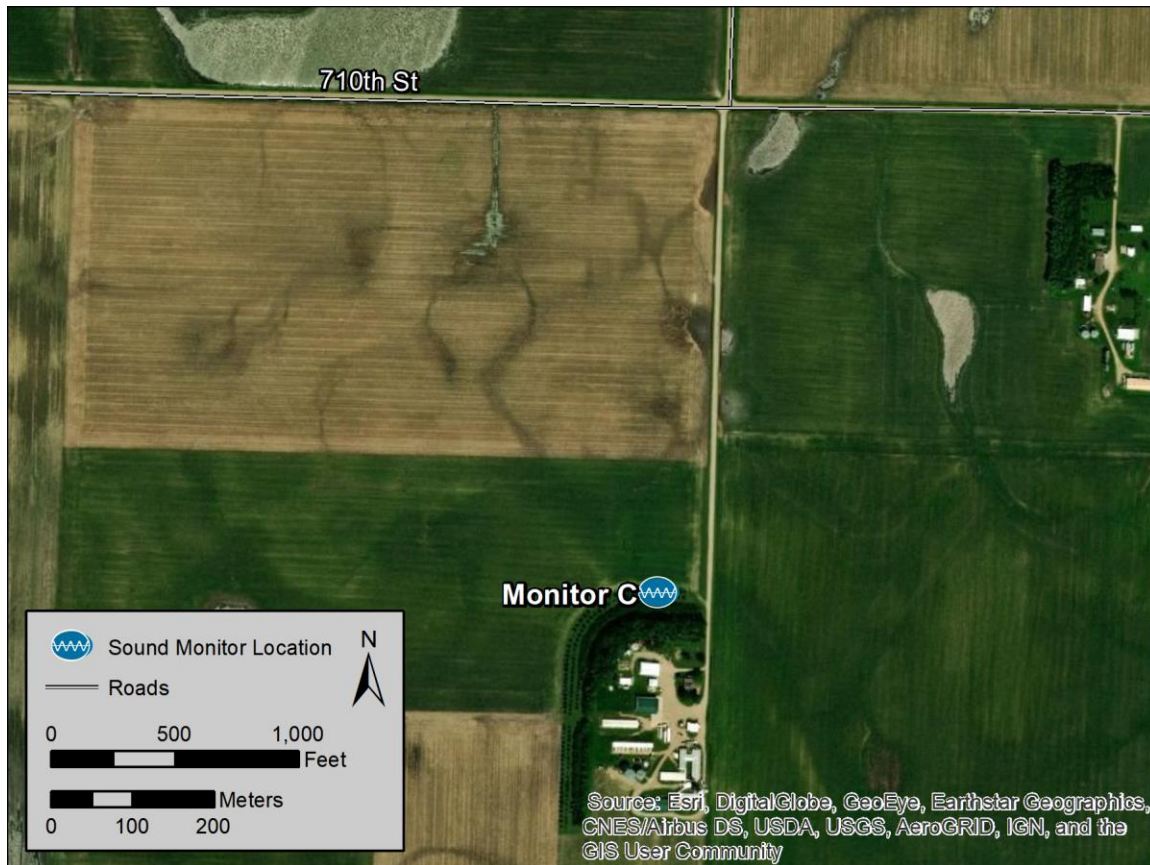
710th St

Monitor C

Sound Monitor Location
Roads
N
0 500 1,000
Feet
Meters
0 100 200

Source: Esri, DigitalGlobe, GeoEye, Earthstar Geographics, CNES/Airbus DS, USDA, USGS, AeroGRID, IGN, and the GIS User Community